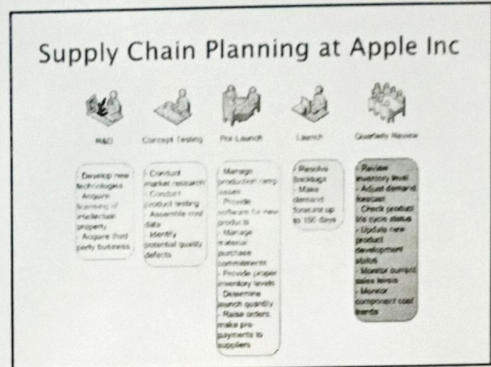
Supply Chain Planning at Apple Inc

R&D

Concept Testing

Pre Launch

Launch

Quarterly Review

Develop new technologies
Acquire licensing of intellectual property
Acquire third party business

- Conduct market research
- Conduct product testing
- Assemble cost data
- Identify potential quality defects

- Manage production ramp issues
- Provide software for new products
- Manage material purchase commitments
- Provide proper inventory levels
- Determine launch quantity
- Raise orders, make pre-payments to suppliers

- Resolve backlogs
- Make demand forecast up to 150 days

- Review inventory level
- Adjust demand forecast
- Check product life cycle status
- Update new product development status
- Monitor current sales levels
- Monitor component cost trends